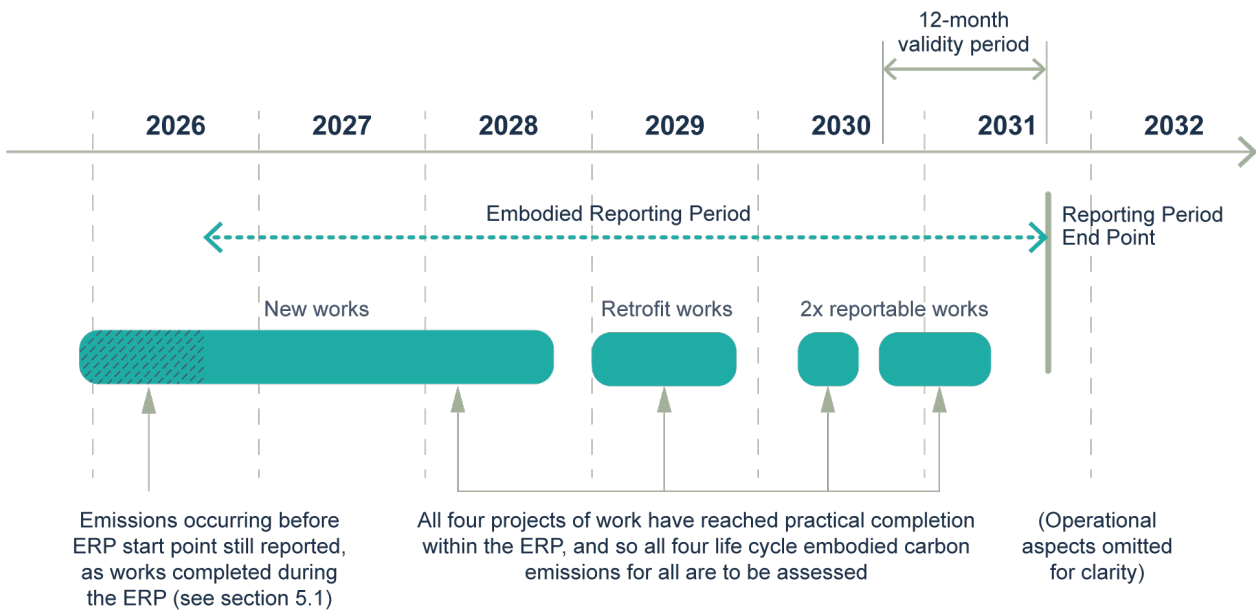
12-month validity period

2026 2027 2028 2029 2030 2031 2032

Embodied Reporting Period

Reporting Period End Point

New works

Retrofit works

2x reportable works

Emissions occurring before ERP start point still reported, as works completed during the ERP (see section 5.1)

All four projects of work have reached practical completion within the ERP, and so all four life cycle embodied carbon emissions for all are to be assessed

(Operational aspects omitted for clarity)